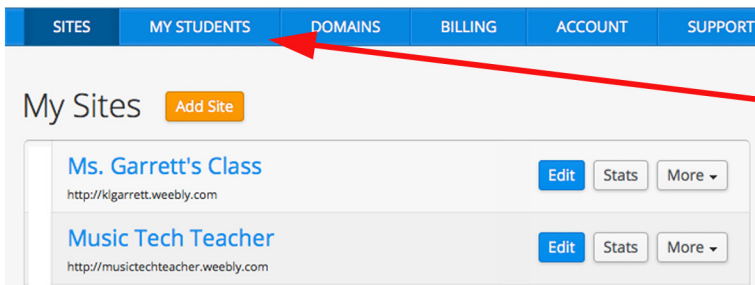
SITES MY STUDENTS DOMAINS BILLING ACCOUNT SUPPORT

My Sites Add Site

Ms. Garrett's Class
http://klgarrett.weebly.com
Edit Stats More

Music Tech Teacher
http://musictechteacher.weebly.com
Edit Stats More